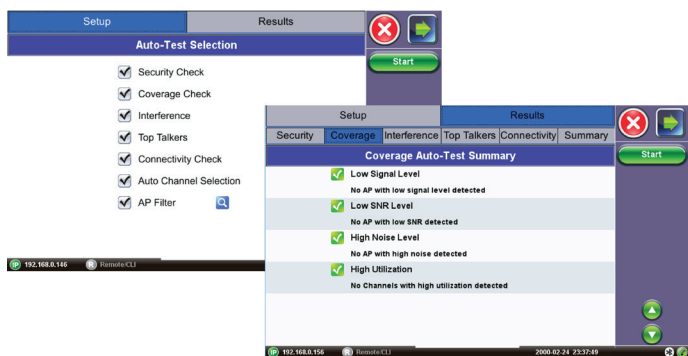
Setup
Results
Auto-Test Selection
Start
Security Check
Coverage Check
Interference
Top Talkers
Connectivity Check
Auto Channel Selection
AP Filter
IP 192.168.0.146
R Remote/CLI

Setup
Results
Security
Coverage
Interference
Top Talkers
Connectivity
Summary
Coverage Auto-Test Summary
Start
Low Signal Level
No AP with low signal level detected
Low SNR Level
No AP with low SNR detected
High Noise Level
No AP with high noise detected
High Utilization
No Channels with high utilization detected
IP 192.168.0.156
R Remote/CLI
2000-02-24 23:37:49